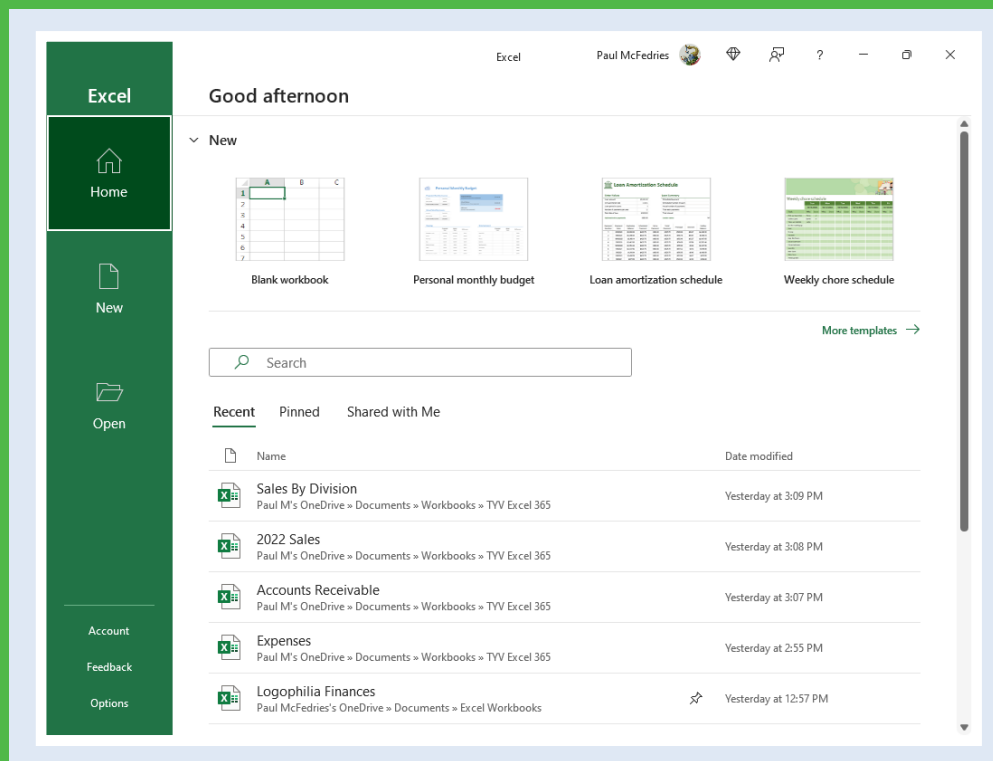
Excel

Home

New

Open

Account

Feedback

Options

Excel

Paul McFedries

?

Good afternoon

New

| | A | B | C |
|---|---|---|---|
| 1 | | | |
| 2 | | | |
| 3 | | | |
| 4 | | | |
| 5 | | | |
| 6 | | | |
| 7 | | | |

Blank workbook

Personal Monthly Budget

Personal monthly budget

Loan Amortization Schedule

Loan amortization schedule

Weekly chore schedule

Weekly chore schedule

More templates →

Search

Recent

Pinned

Shared with Me

| Name | Date modified |
|---|---|
| Sales By Division<br>Paul M's OneDrive » Documents » Workbooks » TYV Excel 365 | Yesterday at 3:09 PM |
| 2022 Sales<br>Paul M's OneDrive » Documents » Workbooks » TYV Excel 365 | Yesterday at 3:08 PM |
| Accounts Receivable<br>Paul M's OneDrive » Documents » Workbooks » TYV Excel 365 | Yesterday at 3:07 PM |
| Expenses<br>Paul M's OneDrive » Documents » Workbooks » TYV Excel 365 | Yesterday at 2:55 PM |
| Logophilia Finances<br>Paul McFedries's OneDrive » Documents » Excel Workbooks | Yesterday at 12:57 PM |